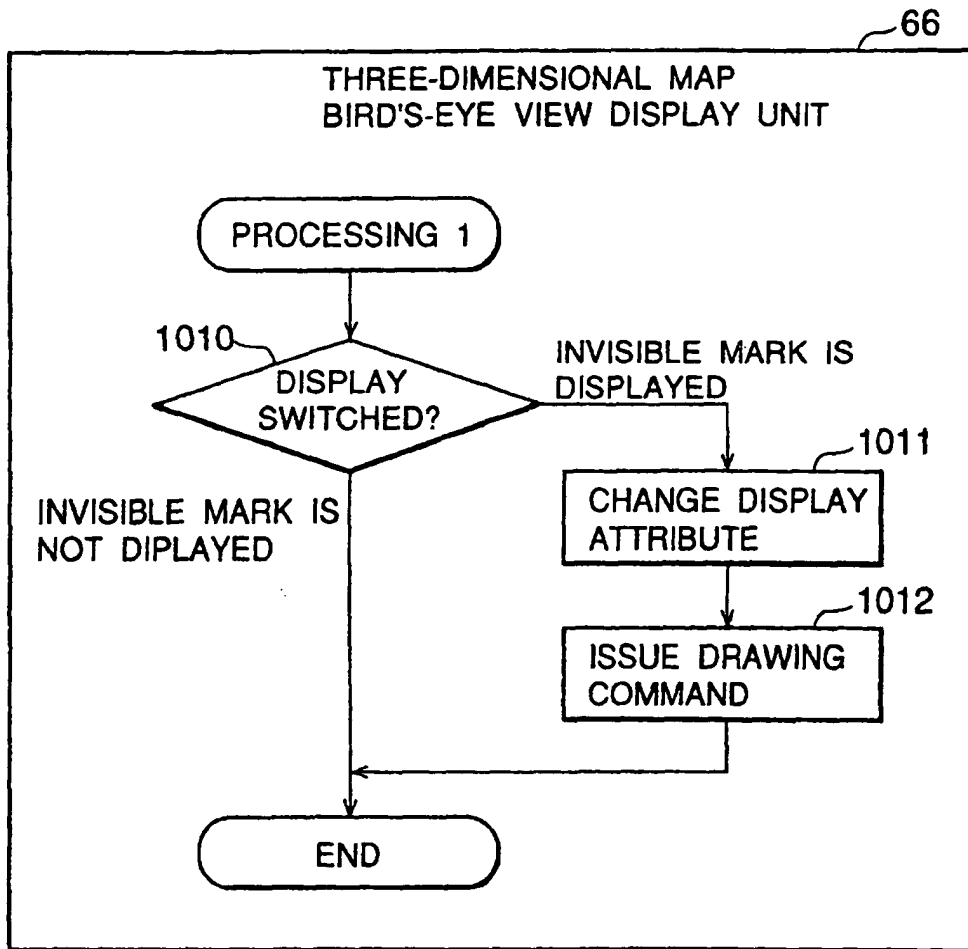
66

THREE-DIMENSIONAL MAP
BIRD'S-EYE VIEW DISPLAY UNIT

PROCESSING 1

1010

DISPLAY SWITCHED?

INVISIBLE MARK IS DISPLAYED

1011

CHANGE DISPLAY ATTRIBUTE

1012

ISSUE DRAWING COMMAND

INVISIBLE MARK IS NOT DIPLAYED

END